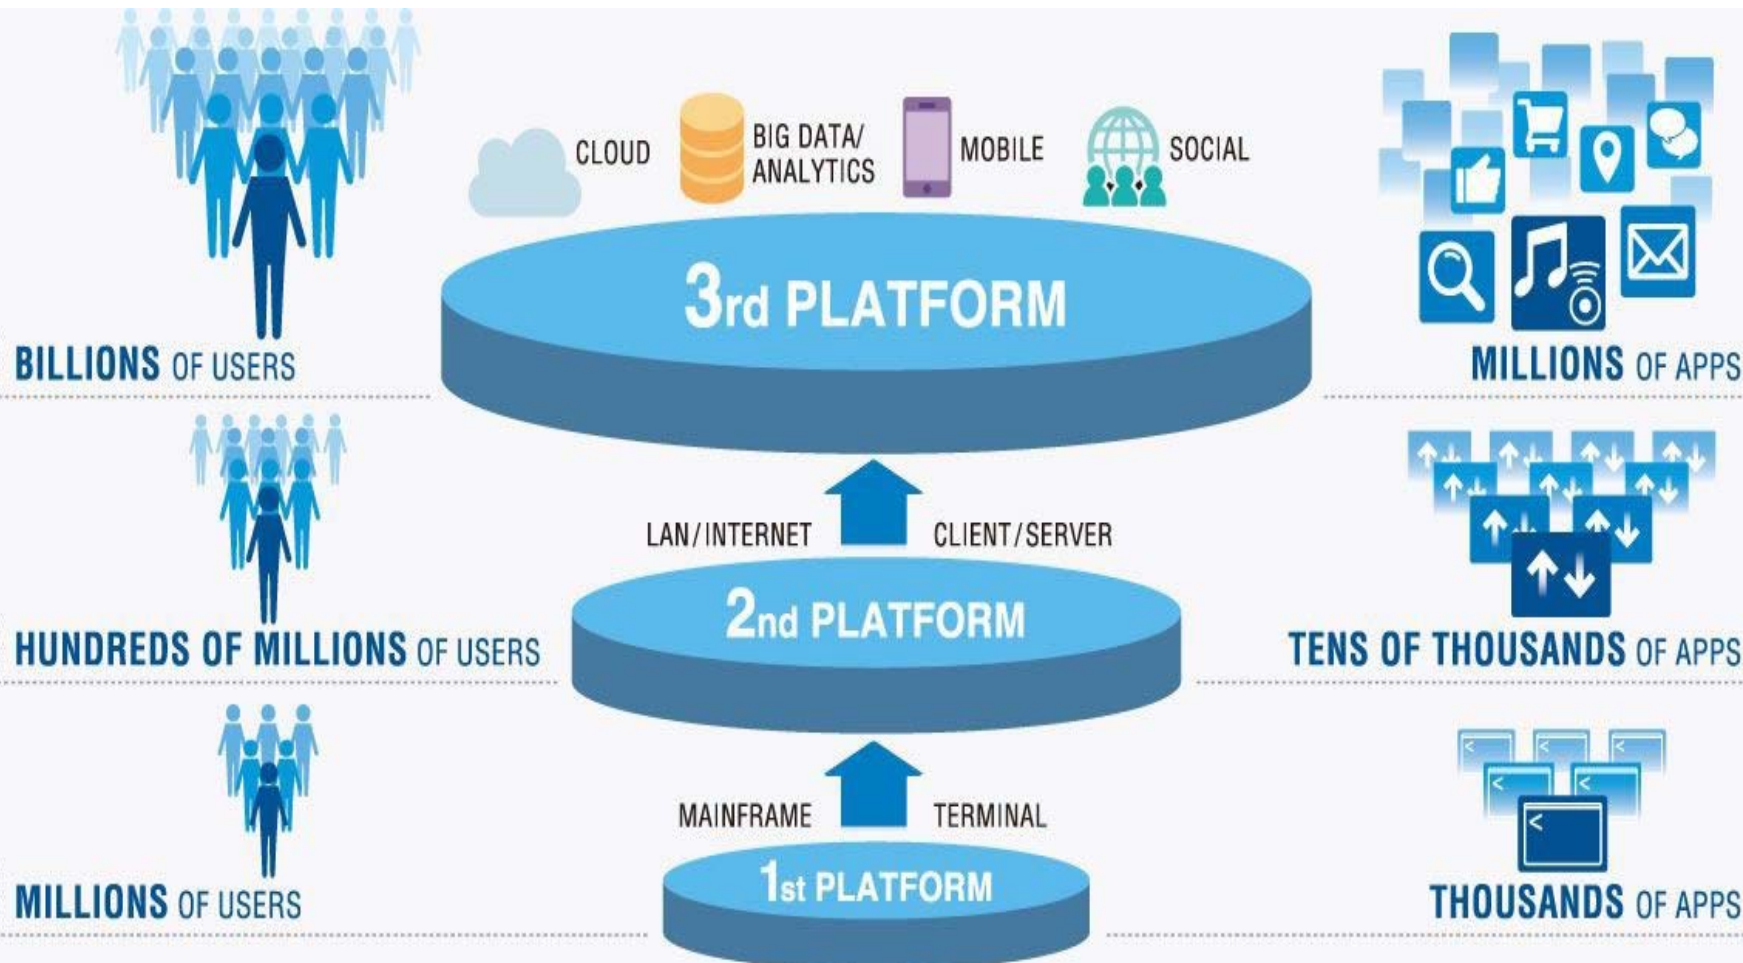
CLOUD

BIG DATA/ ANALYTICS

MOBILE

SOCIAL

3rd PLATFORM

BILLIONS OF USERS

MILLIONS OF APPS

LAN/INTERNET

CLIENT/SERVER

2nd PLATFORM

HUNDREDS OF MILLIONS OF USERS

TENS OF THOUSANDS OF APPS

MAINFRAME

TERMINAL

1st PLATFORM

MILLIONS OF USERS

THOUSANDS OF APPS